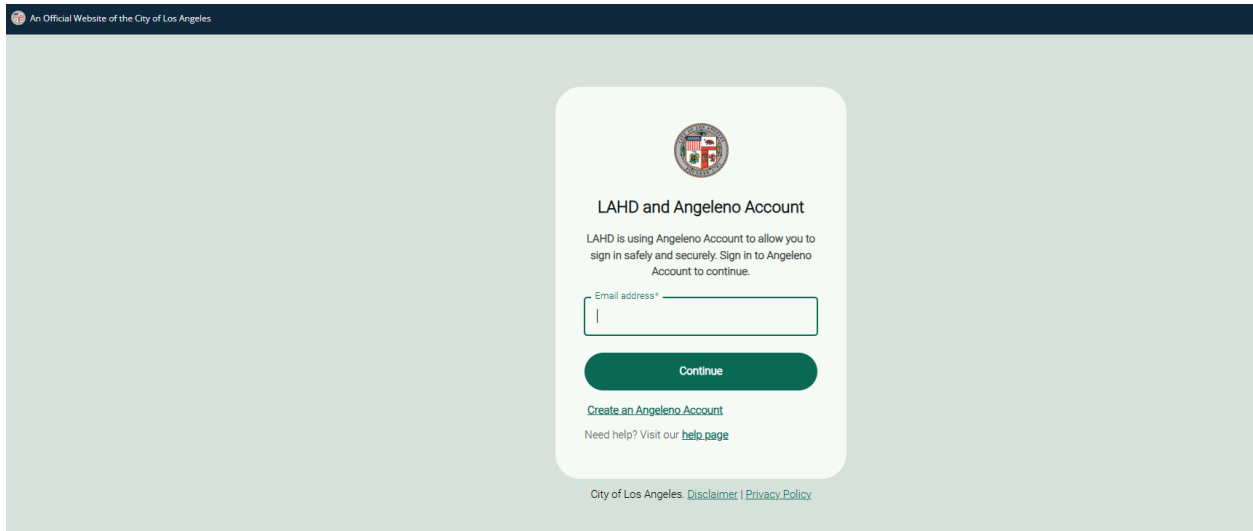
An Official Website of the City of Los Angeles

LAHD and Angeleno Account

LAHD is using Angeleno Account to allow you to sign in safely and securely. Sign in to Angeleno Account to continue.

Email address*

Continue

Create an Angeleno Account

Need help? Visit our help page

City of Los Angeles. Disclaimer | Privacy Policy